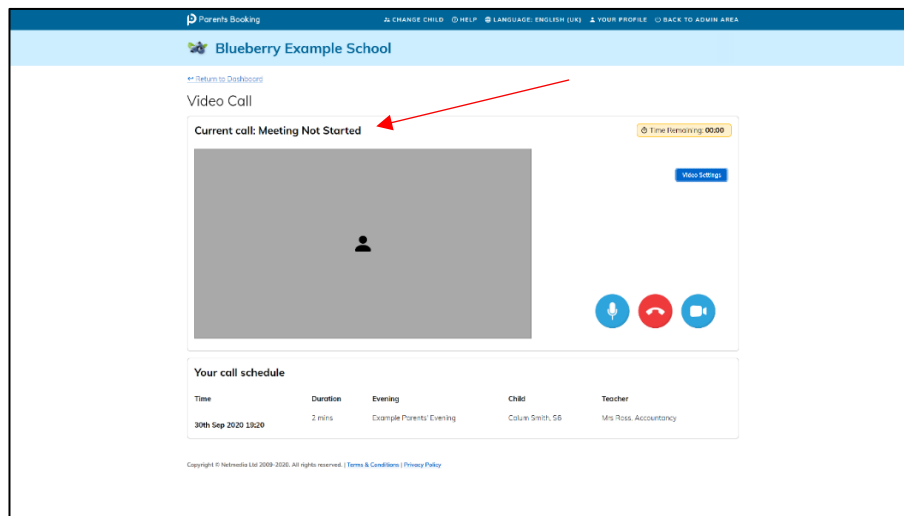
Parents Booking

CHANGE CHILD HELP LANGUAGE: ENGLISH (UK) YOUR PROFILE BACK TO ADMIN AREA

Blueberry Example School

← Return to Dashboard

Video Call

Current call: Meeting Not Started

Time Remaining: 00:00

Video Settings

Your call schedule

| Time | Duration | Evening | Child | Teacher |
|---|---|---|---|---|
| 30th Sep 2020 19:20 | 2 mins | Example Parents' Evening | Colum Smith, S6 | Mrs Ross, Accountancy |

Copyright © Netmedia Ltd 2009-2020. All rights reserved. | Terms & Conditions | Privacy Policy